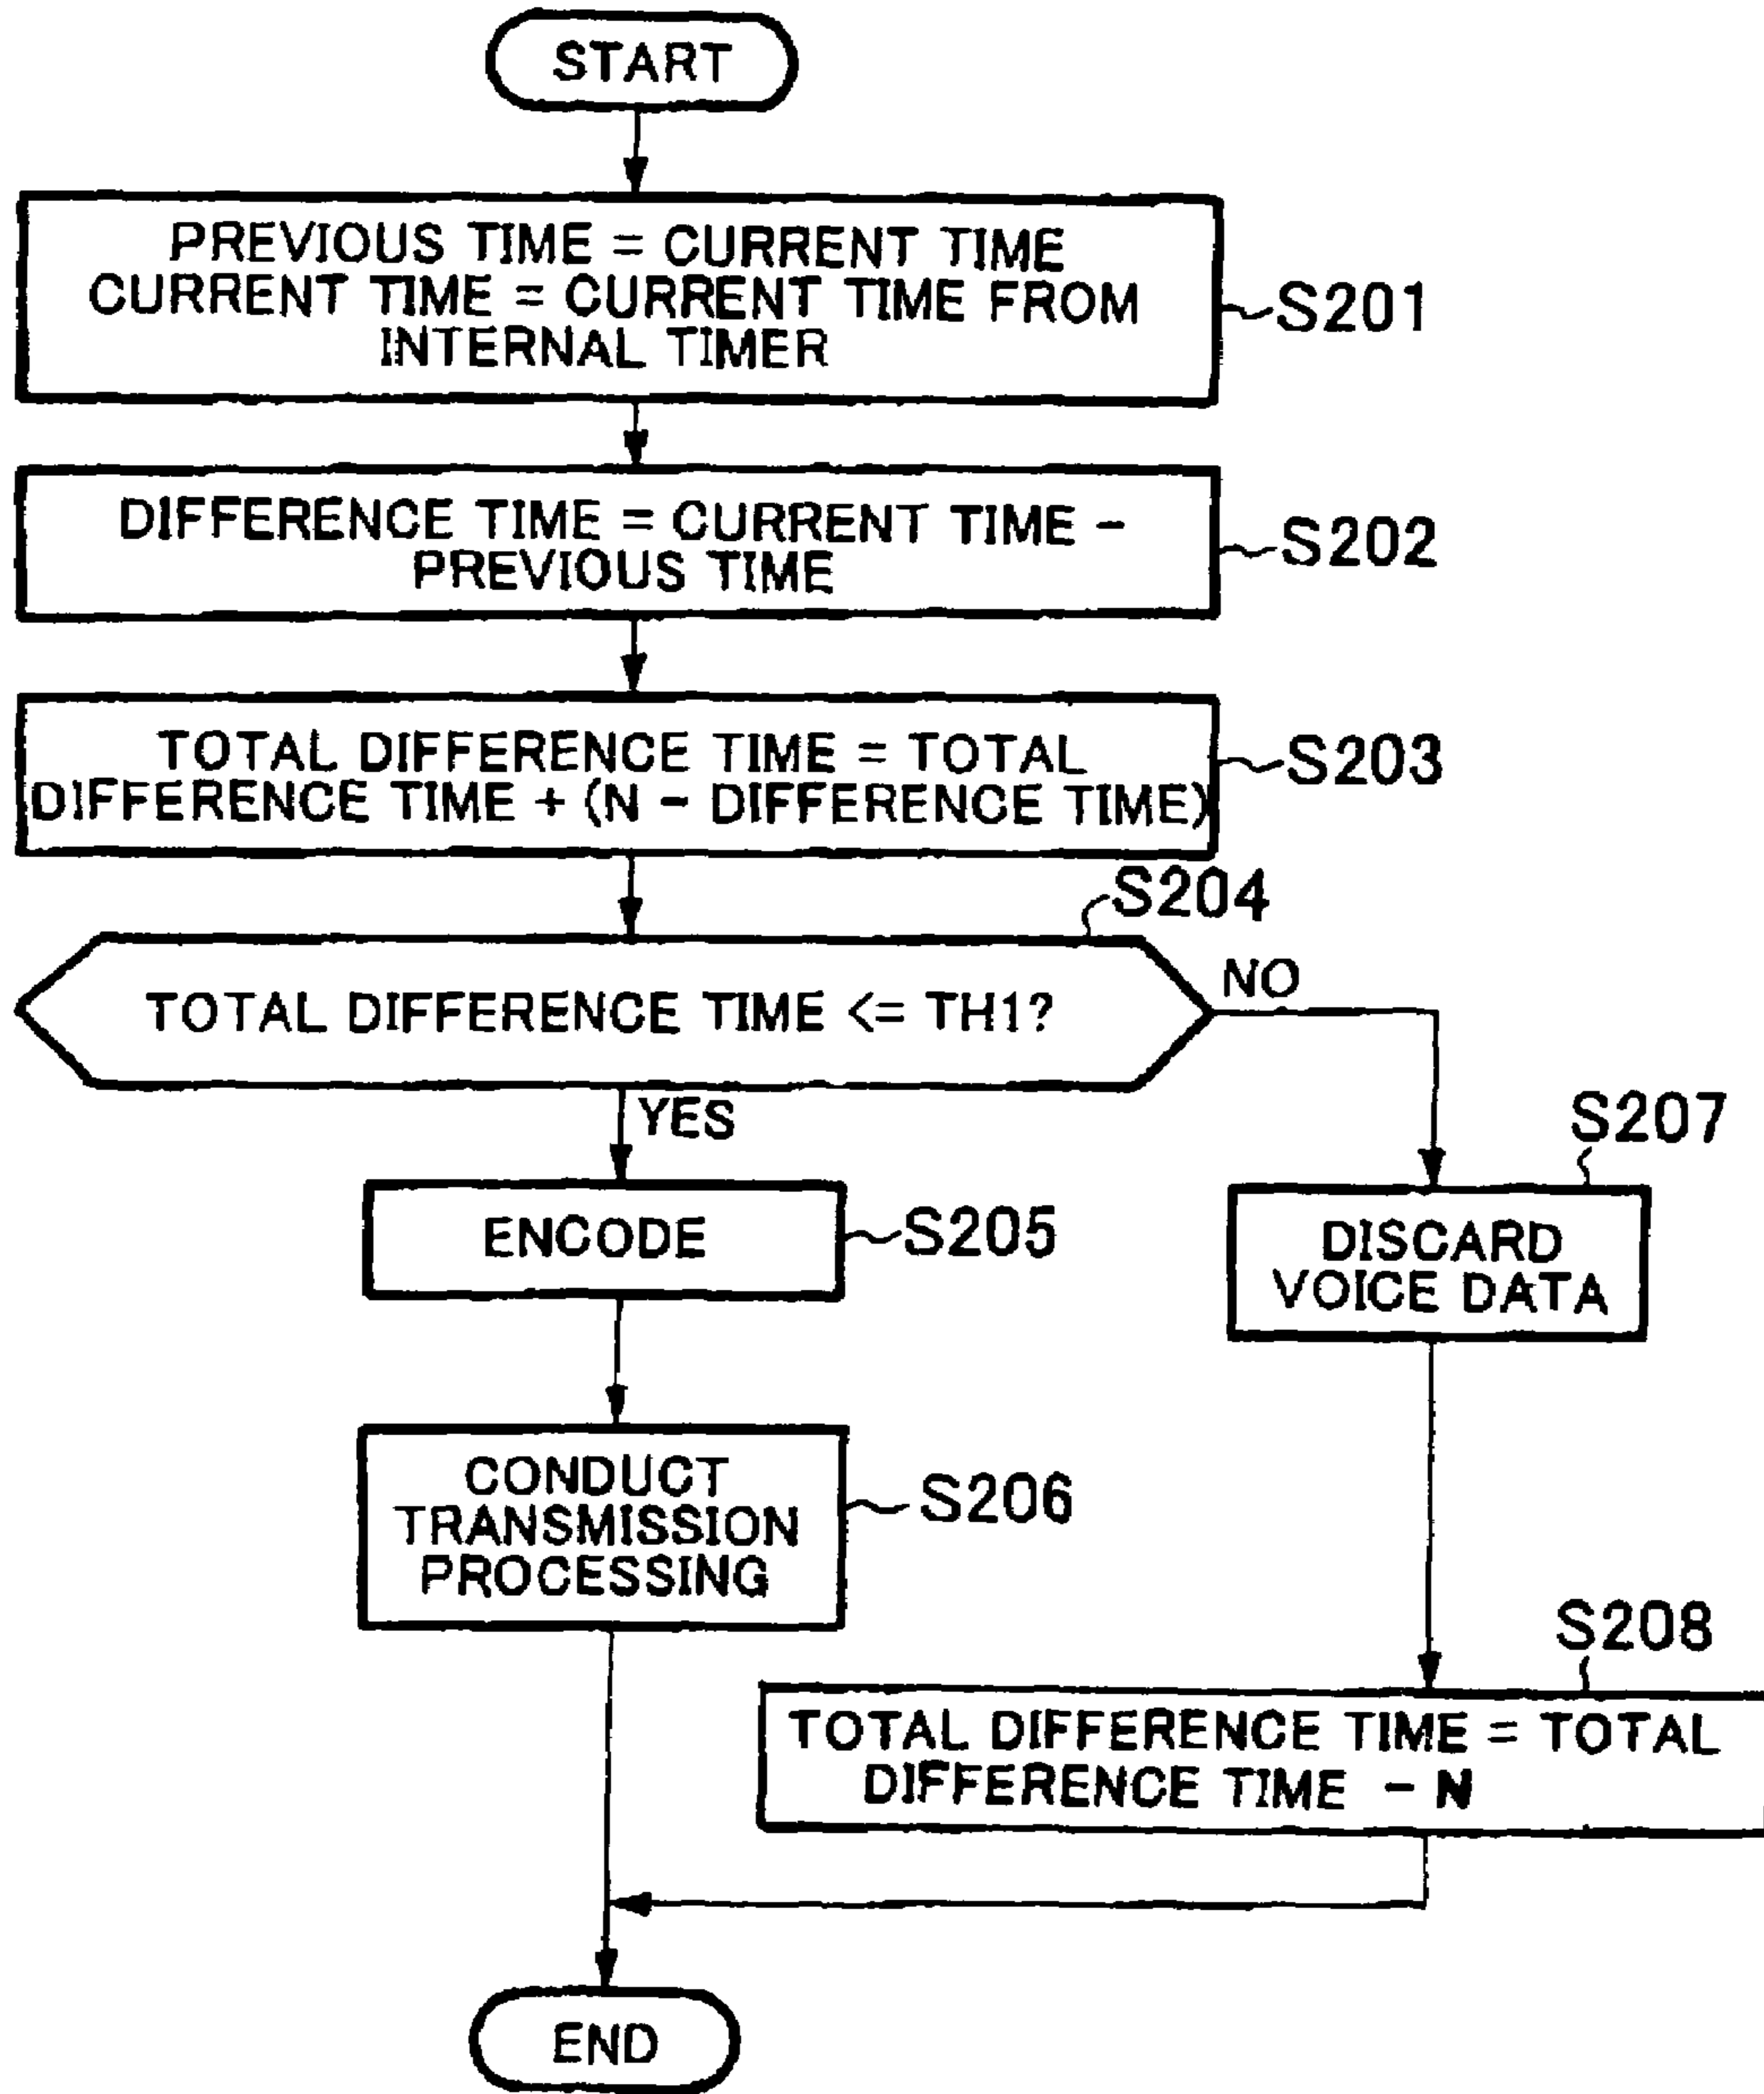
START

PREVIOUS TIME = CURRENT TIME
CURRENT TIME = CURRENT TIME FROM INTERNAL TIMER

S201

DIFFERENCE TIME = CURRENT TIME − PREVIOUS TIME

S202

TOTAL DIFFERENCE TIME = TOTAL DIFFERENCE TIME + (N − DIFFERENCE TIME)

S203

S204

TOTAL DIFFERENCE TIME <= TH1?

NO

YES

S207

ENCODE

S205

DISCARD VOICE DATA

CONDUCT TRANSMISSION PROCESSING

S206

S208

TOTAL DIFFERENCE TIME = TOTAL DIFFERENCE TIME − N

END